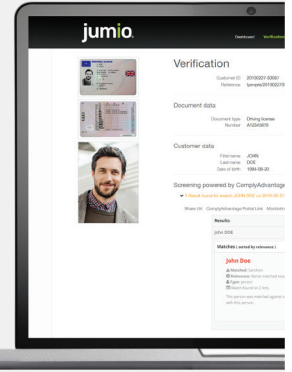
jumio

Dashboard Verifications

Verification

Customer ID 20190207-50001

Reference jumpre/20190207

Document data

Document type Driving license

Number A12345678

Customer data

First name JOHN

Last name DOE

Date of birth 1990-09-20

Screening powered by ComplyAdvantage

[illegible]

Share Url ComplyAdvantage Portal Link Monitoring

Results

John DOE

Matches ( sorted by relevance )

John Doe

Matched: Sanction

Relevance: Name matched exactly

Type: person

Been found in 2 lists

This person was matched against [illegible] with this person.